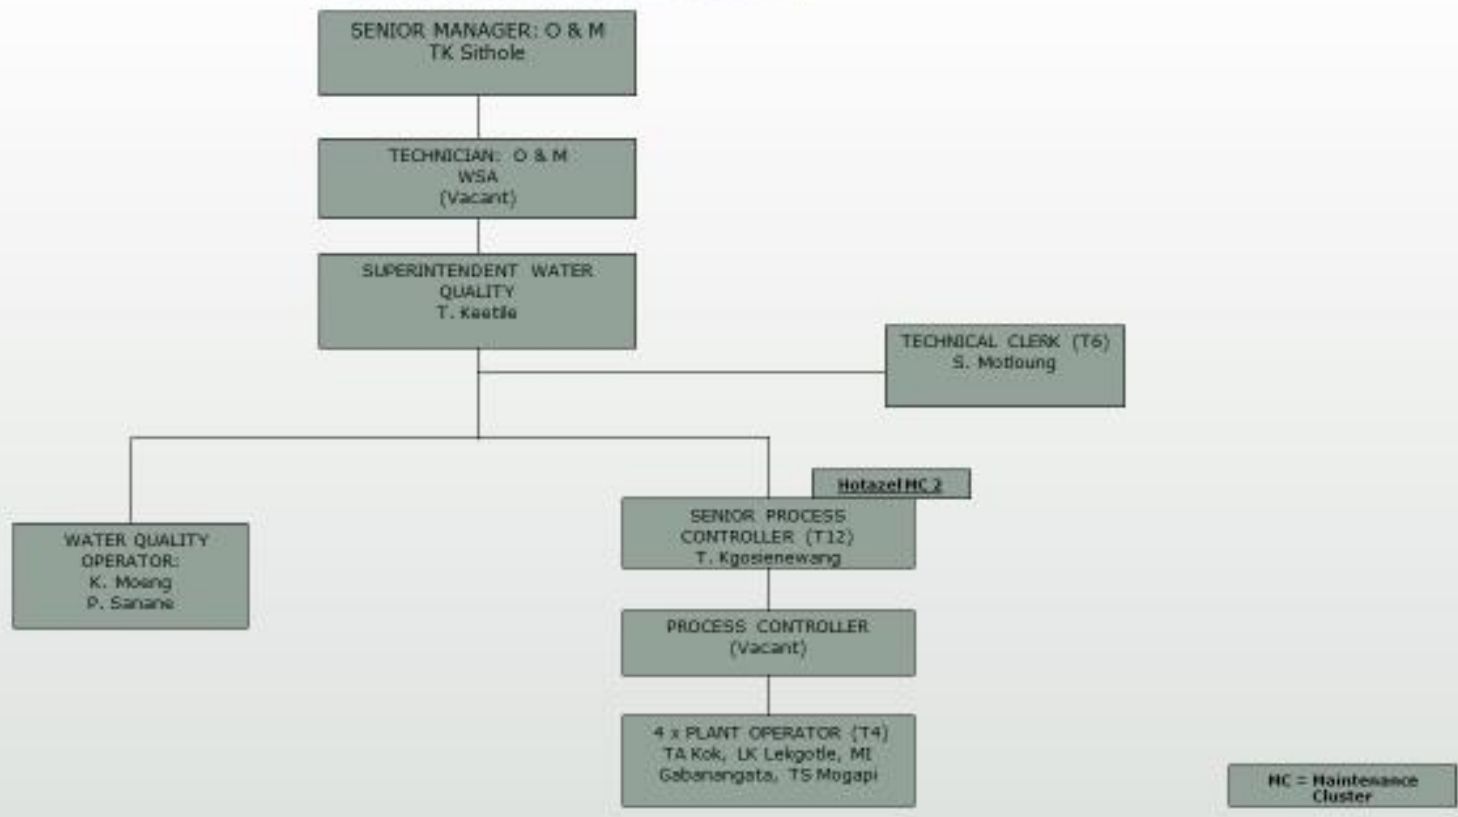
SENIOR MANAGER: O & M
TK Sithole

TECHNICIAN: O & M
WSA
(Vacant)

SUPERINTENDENT WATER QUALITY
T. Keetile

TECHNICAL CLERK (T6)
S. Motloung

WATER QUALITY OPERATOR:
K. Moeng
P. Sanane

Hotazel MC 2

SENIOR PROCESS CONTROLLER (T12)
T. Kgosienewang

PROCESS CONTROLLER
(Vacant)

4 x PLANT OPERATOR (T4)
TA Kok, LK Lekgotle, MI Gabanangata, TS Mogapi

MC = Maintenance Cluster